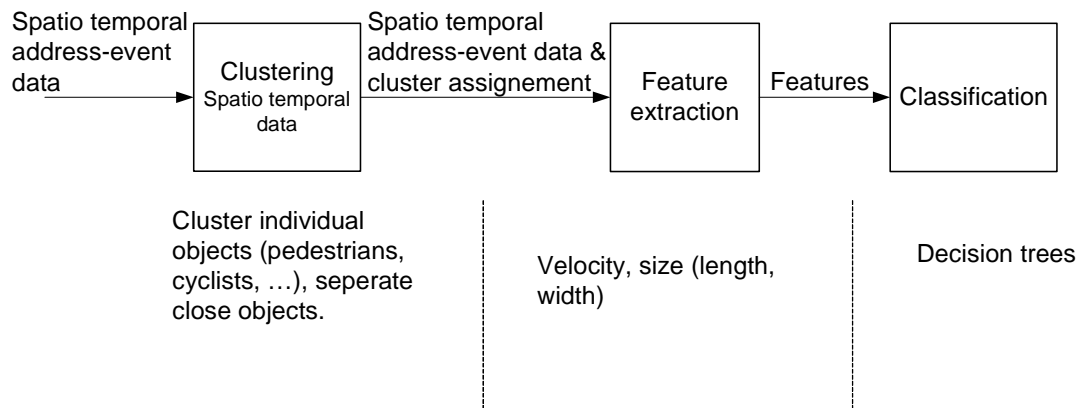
Spatio temporal address-event data

Clustering
Spatio temporal data

Spatio temporal address-event data & cluster assignement

Feature extraction

Features

Classification

Cluster individual objects (pedestrians, cyclists, …), seperate close objects.

Velocity, size (length, width)

Decision trees